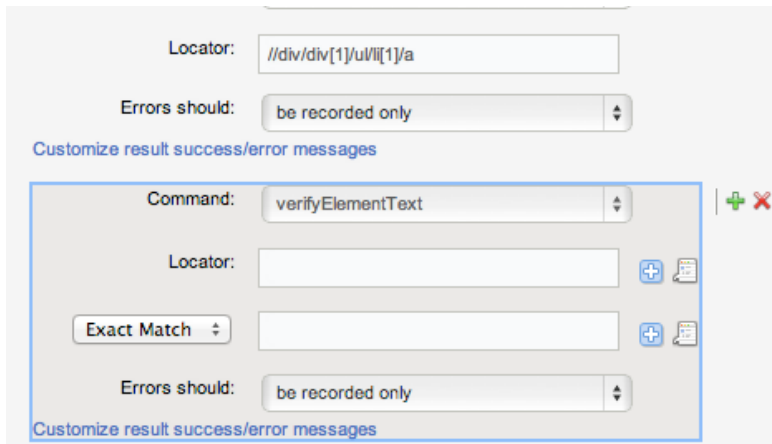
Locator: //div/div[1]/ul/li[1]/a

Errors should: be recorded only

Customize result success/error messages

Command: verifyElementText

Locator:

Exact Match

Errors should: be recorded only

Customize result success/error messages